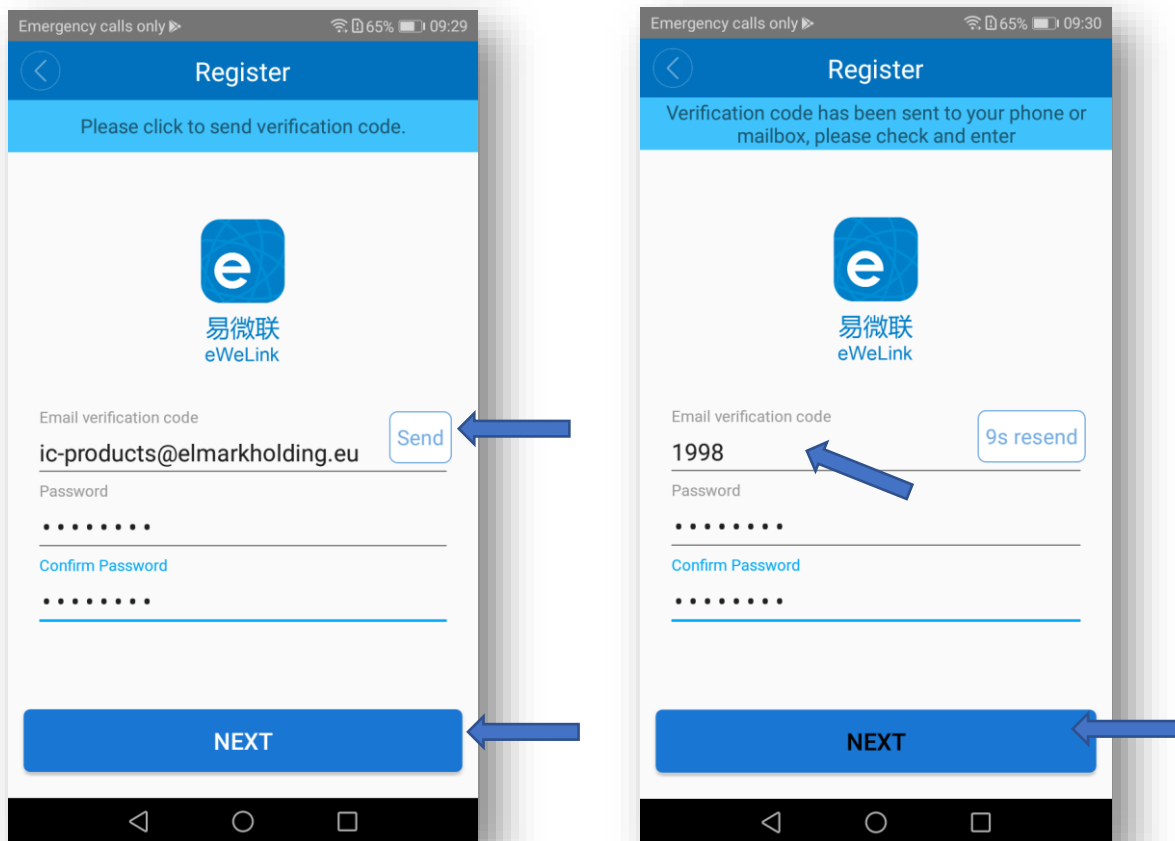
Emergency calls only 65% 09:29

Register

Please click to send verification code.

e

易微联
eWeLink

Email verification code
ic-products@elmarkholding.eu
Send

Password
••••••••

Confirm Password
••••••••

NEXT

Emergency calls only 65% 09:30

Register

Verification code has been sent to your phone or mailbox, please check and enter

e

易微联
eWeLink

Email verification code
1998
9s resend

Password
••••••••

Confirm Password
••••••••

NEXT